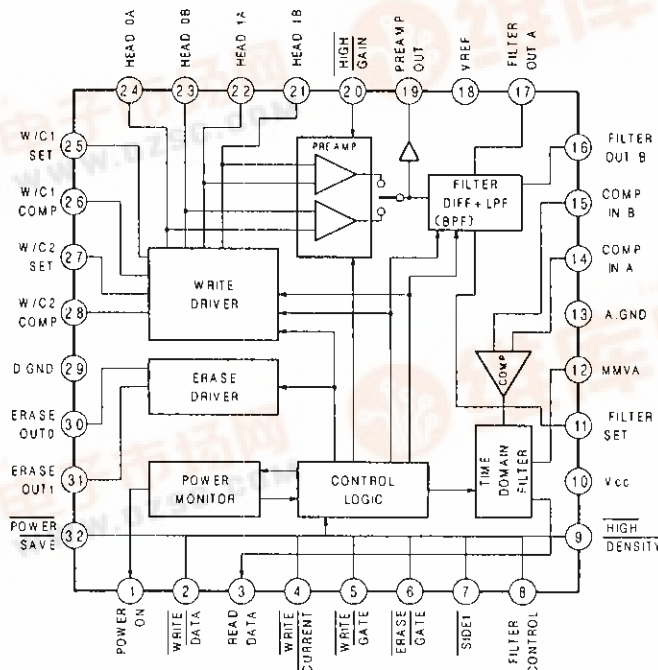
HEAD 0A
HEAD 0B
HEAD 1A
HEAD 1B
$\overline{HIGH}$ GAIN
PREAMP OUT
VREF
FILTER OUT A

24
23
22
21
20
19
18
17

W/C1 SET 25
W/C1 COMP 26
W/C2 SET 27
W/C2 COMP 28
D GND 29
ERASE OUT0 30
ERASE OUT1 31
$\overline{POWER}$ SAVE 32

16 FILTER OUT B
15 COMP IN B
14 COMP IN A
13 A.GND
12 MMVA
11 FILTER SET
10 Vcc
9 $\overline{HIGH}$ DENSITY

PREAMP

FILTER DIFF + LPF (BPF)

WRITE DRIVER

ERASE DRIVER

COMP

POWER MONITOR

CONTROL LOGIC

TIME DOMAIN FILTER

1
2
3
4
5
6
7
8

POWER ON
$\overline{WRITE}$ DATA
READ DATA
$\overline{WRITE}$ CURRENT
$\overline{WRITE}$ GATE
$\overline{ERASE}$ GATE
$\overline{SIDE1}$
FILTER CONTROL